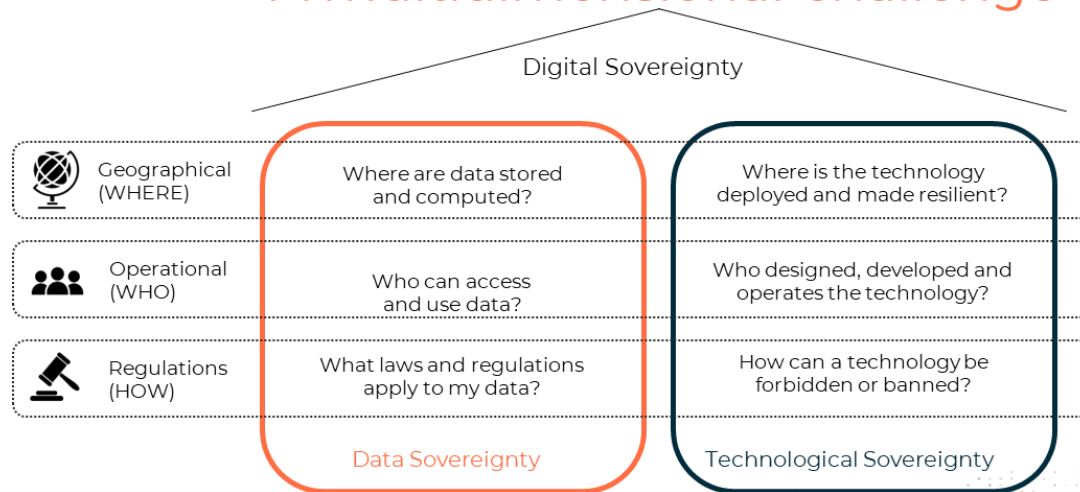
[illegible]

Digital Sovereignty

Geographical (WHERE)

Where are data stored and computed?

Where is the technology deployed and made resilient?

Operational (WHO)

Who can access and use data?

Who designed, developed and operates the technology?

Regulations (HOW)

What laws and regulations apply to my data?

How can a technology be forbidden or banned?

Data Sovereignty

Technological Sovereignty